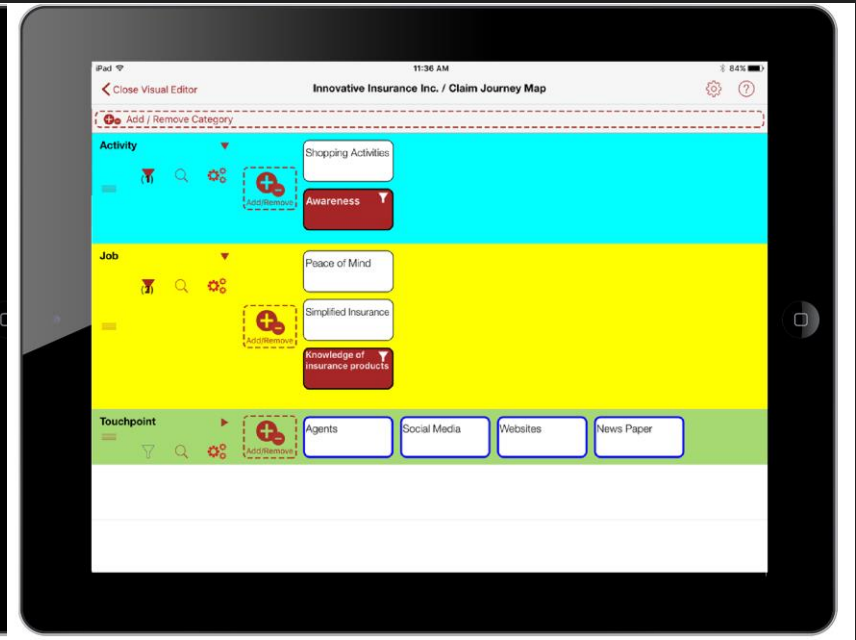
iPad
11:36 AM
84%

Close Visual Editor
Innovative Insurance Inc. / Claim Journey Map

Add / Remove Category

Activity
(1)
Add/Remove
Shopping Activities
Awareness

Job
(1)
Add/Remove
Peace of Mind
Simplified Insurance
Knowledge of insurance products

Touchpoint
Add/Remove
Agents
Social Media
Websites
News Paper